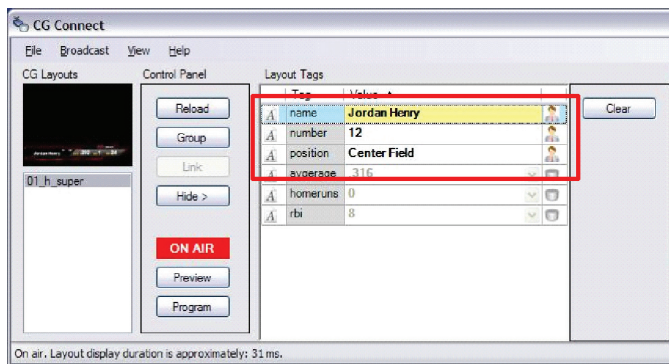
CG Connect

File Broadcast View Help

CG Layouts

Control Panel

Layout Tags

01_h_super

Reload

Group

Link

Hide >

ON AIR

Preview

Program

| | Tag | Value |
|---|---|---|
| A | name | Jordan Henry |
| A | number | 12 |
| A | position | Center Field |
| A | average | .316 |
| A | homeruns | 0 |
| A | rbi | 8 |

Clear

On air. Layout display duration is approximately: 31 ms.